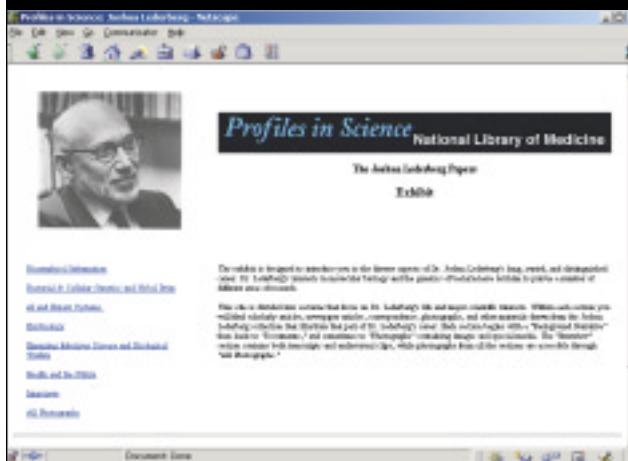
Profiles in Science: Joshua Lederberg - Netscape

File Edit View Go Communicator Help

Profiles in Science National Library of Medicine

The Joshua Lederberg Papers

Exhibit

Biographical Information

Bacterial & Cellular Genetics and Metal Ions

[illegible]

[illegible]

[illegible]

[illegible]

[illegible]

All Photographs

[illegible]

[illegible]

Document: Done